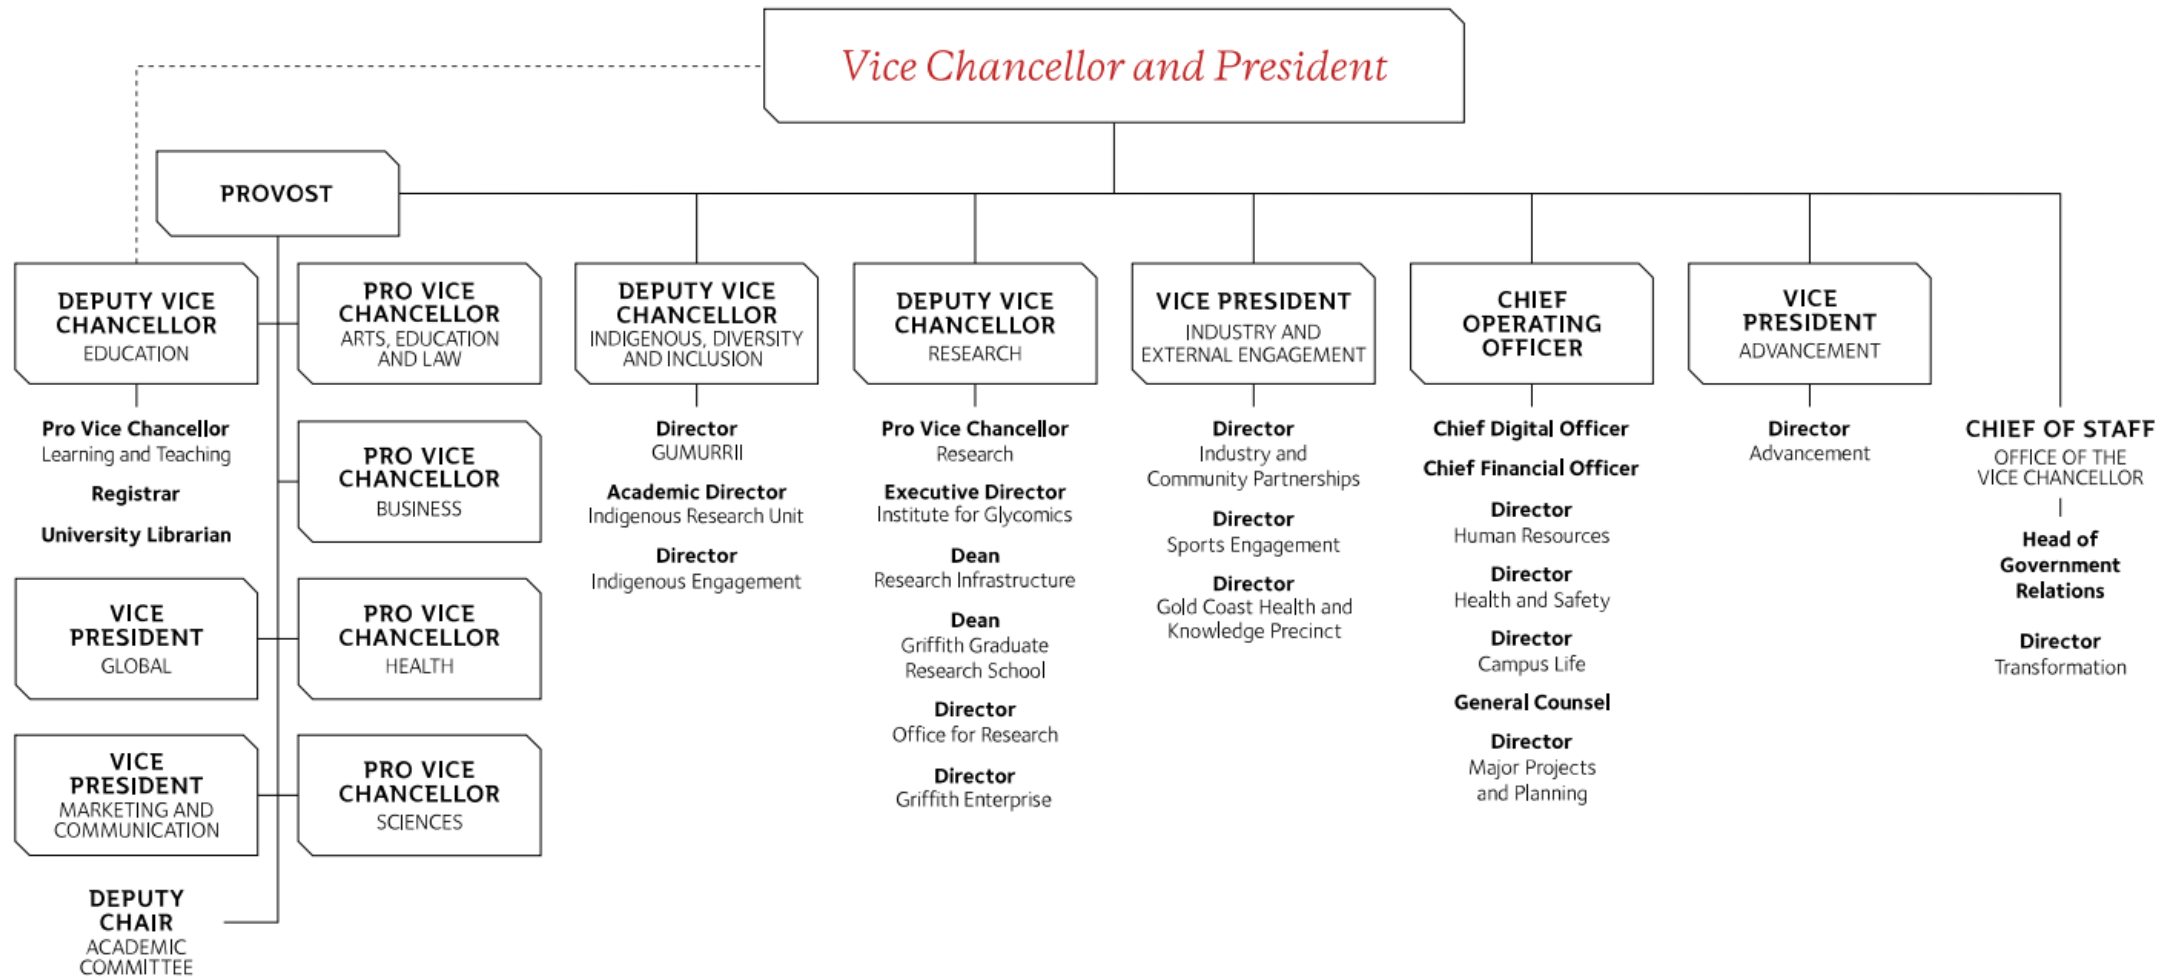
Vice Chancellor and President

PROVOST

DEPUTY VICE CHANCELLOR
EDUCATION

Pro Vice Chancellor
Learning and Teaching

Registrar

University Librarian

PRO VICE CHANCELLOR
ARTS, EDUCATION AND LAW

PRO VICE CHANCELLOR
BUSINESS

VICE PRESIDENT
GLOBAL

PRO VICE CHANCELLOR
HEALTH

VICE PRESIDENT
MARKETING AND COMMUNICATION

PRO VICE CHANCELLOR
SCIENCES

DEPUTY CHAIR
ACADEMIC COMMITTEE

DEPUTY VICE CHANCELLOR
INDIGENOUS, DIVERSITY AND INCLUSION

Director
GUMURRII

Academic Director
Indigenous Research Unit

Director
Indigenous Engagement

DEPUTY VICE CHANCELLOR
RESEARCH

Pro Vice Chancellor
Research

Executive Director
Institute for Glycomics

Dean
Research Infrastructure

Dean
Griffith Graduate Research School

Director
Office for Research

Director
Griffith Enterprise

VICE PRESIDENT
INDUSTRY AND EXTERNAL ENGAGEMENT

Director
Industry and Community Partnerships

Director
Sports Engagement

Director
Gold Coast Health and Knowledge Precinct

CHIEF OPERATING OFFICER

Chief Digital Officer

Chief Financial Officer

Director
Human Resources

Director
Health and Safety

Director
Campus Life

General Counsel

Director
Major Projects and Planning

VICE PRESIDENT
ADVANCEMENT

Director
Advancement

CHIEF OF STAFF
OFFICE OF THE VICE CHANCELLOR

Head of Government Relations

Director
Transformation